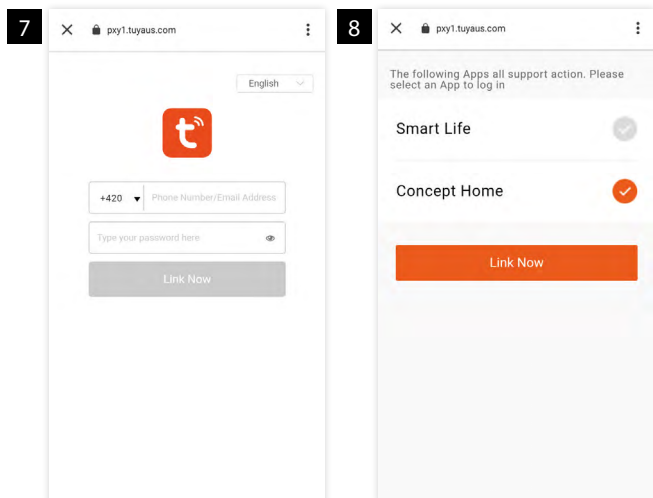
7

pxy1.tuyaus.com

English

+420 Phone Number/Email Address

Type your password here

Link Now

8

pxy1.tuyaus.com

The following Apps all support action. Please select an App to log in

Smart Life

Concept Home

Link Now